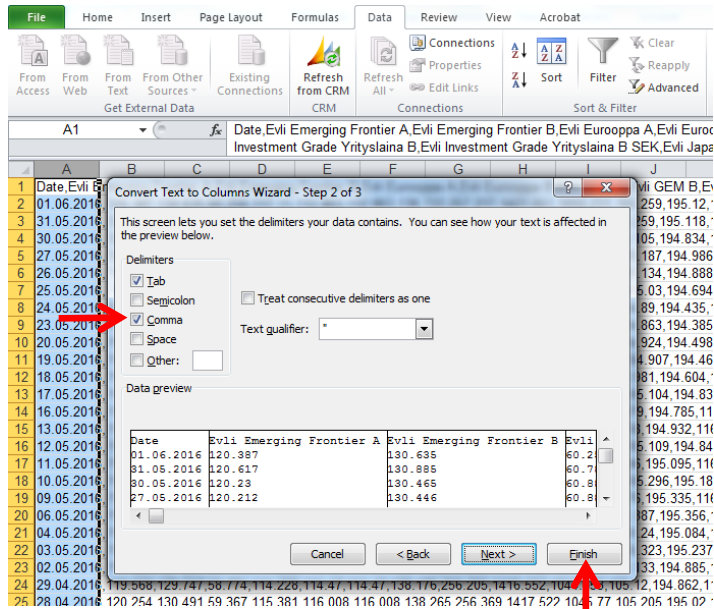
File Home Insert Page Layout Formulas Data Review View Acrobat

From Access From Web From Text From Other Sources Existing Connections Refresh from CRM Refresh All Connections Properties Edit Links Sort Filter Clear Reapply Advanced

Get External Data CRM Connections Sort & Filter

A1 $f_x$ Date,Evli Emerging Frontier A,Evli Emerging Frontier B,Evli Eurooppa A,Evli Euro Investment Grade Yrityslaina B,Evli Investment Grade Yrityslaina B SEK,Evli Japa

| | A | B | C | D | E | F | G | H | I | J |
|---|---|---|---|---|---|---|---|---|---|---|
| 1 | Date,Evli E | | | | | | | | | li GEM B,Ev |
| 2 | 01.06.2016 | | | | | | | | | 259,195.12,1 |
| 3 | 31.05.2016 | | | | | | | | | 259,195.118,1 |
| 4 | 30.05.2016 | | | | | | | | | 05,194.834,1 |
| 5 | 27.05.2016 | | | | | | | | | 187,194.986 |
| 6 | 26.05.2016 | | | | | | | | | 134,194.888 |
| 7 | 25.05.2016 | | | | | | | | | 5.03,194.694 |
| 8 | 24.05.2016 | | | | | | | | | 89,194.435,1 |
| 9 | 23.05.2016 | | | | | | | | | 863,194.385 |
| 10 | 20.05.2016 | | | | | | | | | 924,194.498 |
| 11 | 19.05.2016 | | | | | | | | | 4.907,194.46 |
| 12 | 18.05.2016 | | | | | | | | | 981,194.604,1 |
| 13 | 17.05.2016 | | | | | | | | | 5.104,194.83 |
| 14 | 16.05.2016 | | | | | | | | | 9,194.785,11 |
| 15 | 13.05.2016 | | | | | | | | | 9,194.932,11 |
| 16 | 12.05.2016 | | | | | | | | | 5.109,194.84 |
| 17 | 11.05.2016 | | | | | | | | | 195.095,116 |
| 18 | 10.05.2016 | | | | | | | | | 5.296,195.18 |
| 19 | 09.05.2016 | | | | | | | | | 195.335,116 |
| 20 | 06.05.2016 | | | | | | | | | 87,195.356,1 |
| 21 | 04.05.2016 | | | | | | | | | 195.084,1 |
| 22 | 03.05.2016 | | | | | | | | | 323,195.237 |
| 23 | 02.05.2016 | | | | | | | | | 33,194.885,1 |
| 24 | 29.04.2016 | 119.568,129.747,58.774,114.226,114.47,114.47,138.176,256.205,1416.552,104 | | | | | | | | 105,12,194.862,11 |
| 25 | 28.04.2016 | 120.254,130.491,59.367,115.381,116.008,116.008,138.265,256.369,1417.522,105.77,105.205,195.02,1 | | | | | | | | |

Convert Text to Columns Wizard - Step 2 of 3

This screen lets you set the delimiters your data contains. You can see how your text is affected in the preview below.

Delimiters
Tab
Semicolon
Comma
Space
Other:

Treat consecutive delimiters as one

Text qualifier: "

Data preview

| Date | Evli Emerging Frontier A | Evli Emerging Frontier B | Evli |
|---|---|---|---|
| 01.06.2016 | 120.387 | 130.635 | 60.2 |
| 31.05.2016 | 120.617 | 130.885 | 60.7 |
| 30.05.2016 | 120.23 | 130.465 | 60.8 |
| 27.05.2016 | 120.212 | 130.446 | 60.8 |

Cancel < Back Next > Finish